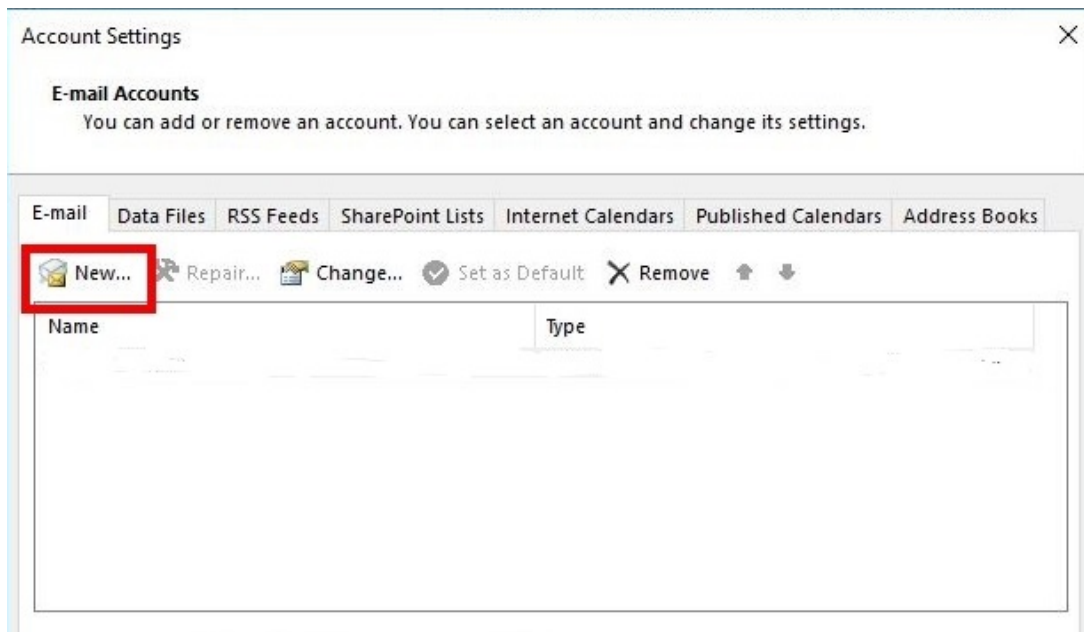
Account Settings

×

E-mail Accounts

You can add or remove an account. You can select an account and change its settings.

E-mail Data Files RSS Feeds SharePoint Lists Internet Calendars Published Calendars Address Books

New... Repair... Change... Set as Default Remove

| Name | Type |
|---|---|
| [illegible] | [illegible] |